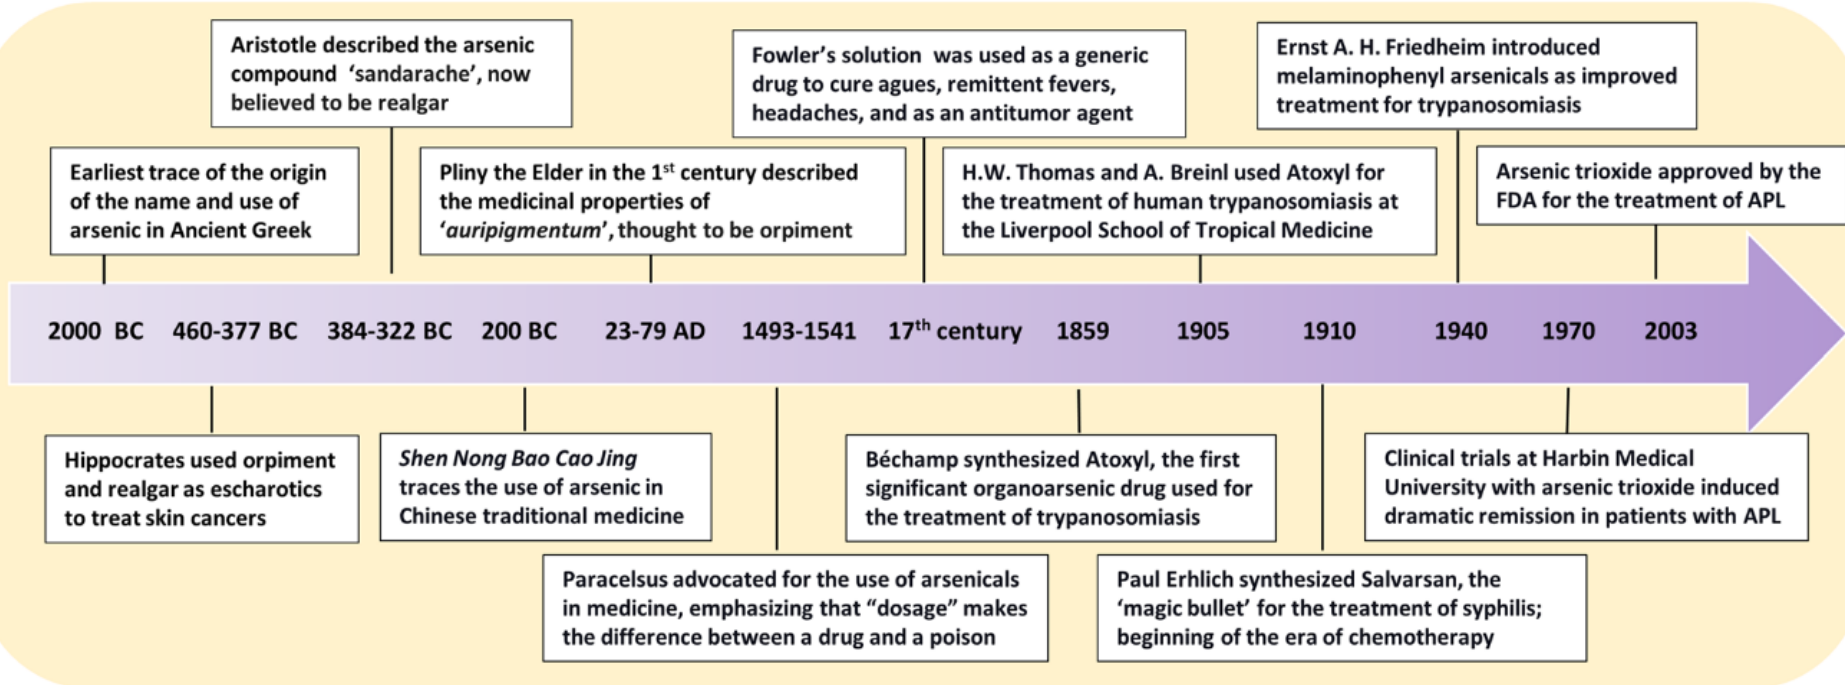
Aristotle described the arsenic compound 'sandarache', now believed to be realgar

Fowler's solution was used as a generic drug to cure agues, remittent fevers, headaches, and as an antitumor agent

Ernst A. H. Friedheim introduced melaminophenyl arsenicals as improved treatment for trypanosomiasis

Earliest trace of the origin of the name and use of arsenic in Ancient Greek

Pliny the Elder in the $1^{st}$ century described the medicinal properties of '*auripigmentum*', thought to be orpiment

H.W. Thomas and A. Breinl used Atoxyl for the treatment of human trypanosomiasis at the Liverpool School of Tropical Medicine

Arsenic trioxide approved by the FDA for the treatment of APL

2000 BC 460-377 BC 384-322 BC 200 BC 23-79 AD 1493-1541 $17^{th}$ century 1859 1905 1910 1940 1970 2003

Hippocrates used orpiment and realgar as escharotics to treat skin cancers

*Shen Nong Bao Cao Jing* traces the use of arsenic in Chinese traditional medicine

Béchamp synthesized Atoxyl, the first significant organoarsenic drug used for the treatment of trypanosomiasis

Clinical trials at Harbin Medical University with arsenic trioxide induced dramatic remission in patients with APL

Paracelsus advocated for the use of arsenicals in medicine, emphasizing that "dosage" makes the difference between a drug and a poison

Paul Erhlich synthesized Salvarsan, the 'magic bullet' for the treatment of syphilis; beginning of the era of chemotherapy